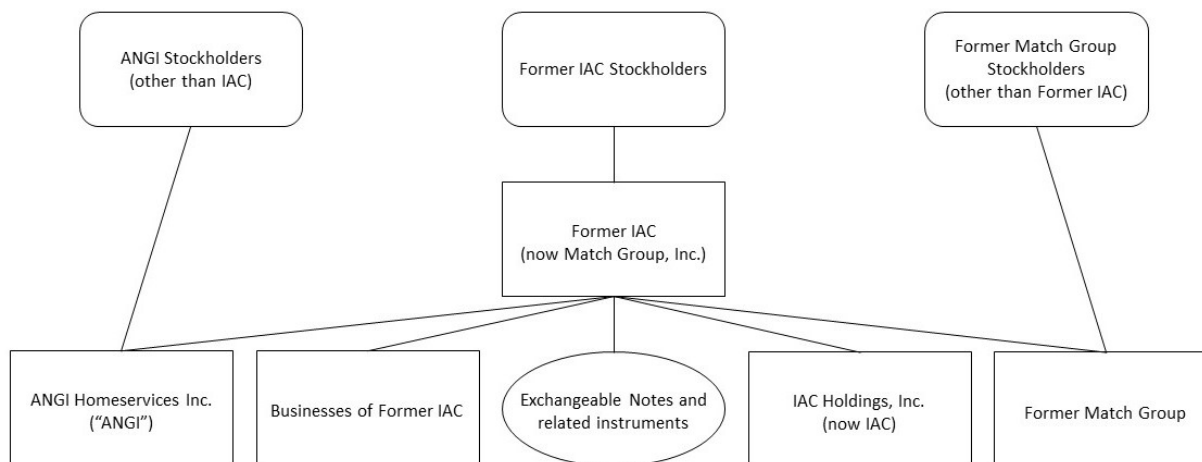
ANGI Stockholders (other than IAC)

Former IAC Stockholders

Former Match Group Stockholders (other than Former IAC)

Former IAC (now Match Group, Inc.)

ANGI Homeservices Inc. (“ANGI”)

Businesses of Former IAC

Exchangeable Notes and related instruments

IAC Holdings, Inc. (now IAC)

Former Match Group